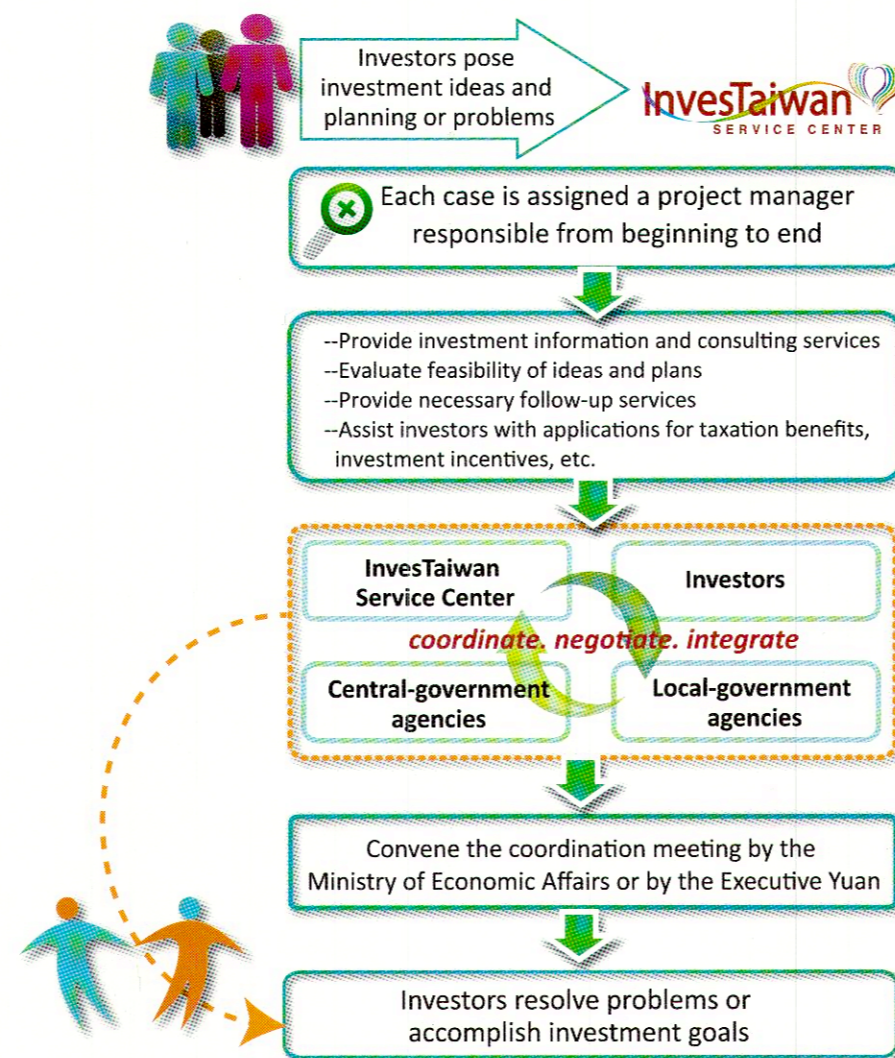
Investors pose investment ideas and planning or problems

InvesTaiwan
SERVICE CENTER

Each case is assigned a project manager responsible from beginning to end

--Provide investment information and consulting services
--Evaluate feasibility of ideas and plans
--Provide necessary follow-up services
--Assist investors with applications for taxation benefits, investment incentives, etc.

InvesTaiwan Service Center

Investors

coordinate. negotiate. integrate

Central-government agencies

Local-government agencies

Convene the coordination meeting by the Ministry of Economic Affairs or by the Executive Yuan

Investors resolve problems or accomplish investment goals